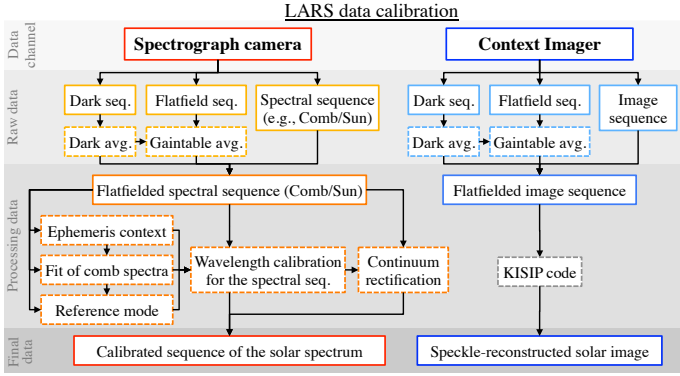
LARS data calibration

Data channel

Spectrograph camera

Context Imager

Raw data

Dark seq.

Flatfield seq.

Spectral sequence (e.g., Comb/Sun)

Dark seq.

Flatfield seq.

Image sequence

Dark avg.

Gaintable avg.

Dark avg.

Gaintable avg.

Processing data

Flatfielded spectral sequence (Comb/Sun)

Flatfielded image sequence

Ephemeris context

Fit of comb spectra

Reference mode

Wavelength calibration for the spectral seq.

Continuum rectification

KISIP code

Final data

Calibrated sequence of the solar spectrum

Speckle-reconstructed solar image